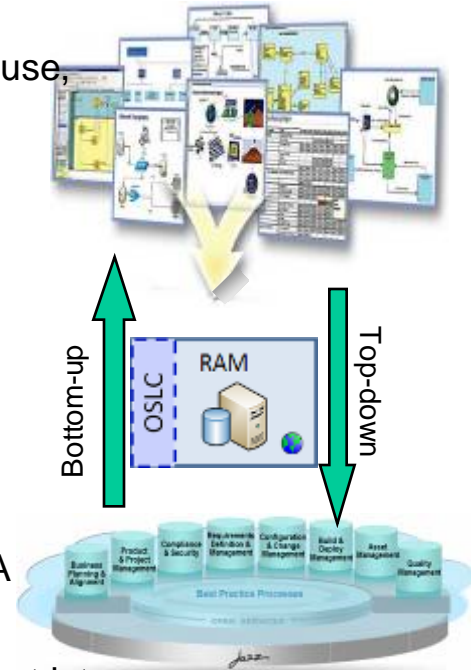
use,

Bottom-up

OSLC

RAM

Top-down

A

Business Planning & Alignment

Product & Project Management

Compliance & Security

Requirements Definition & Management

Configuration & Change Management

Build & Deploy Management

Asset Management

Quality Management

Best Practice Processes

Jazz